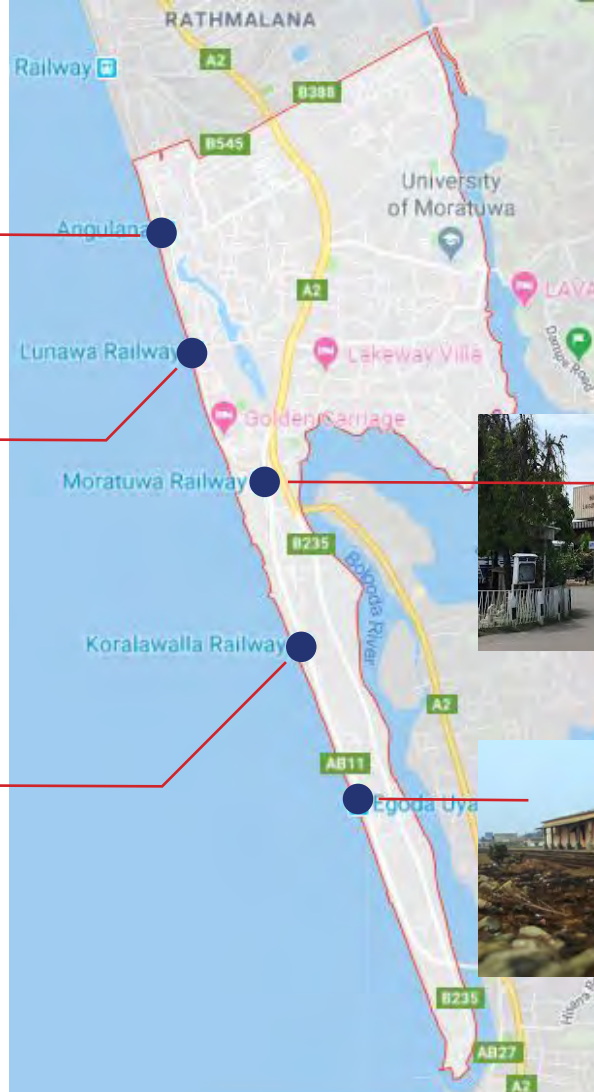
RATHMALANA
Railway
A2
B388
B545
University of Moratuwa
Angulana
A2
LAVA
Lunawa Railway
Lakeway Ville
Golden Carriage
Moratuwa Railway
B235
Bolgoda River
Koralawalla Railway
A2
AB11
Egoda Uya
B235
AB27
A2